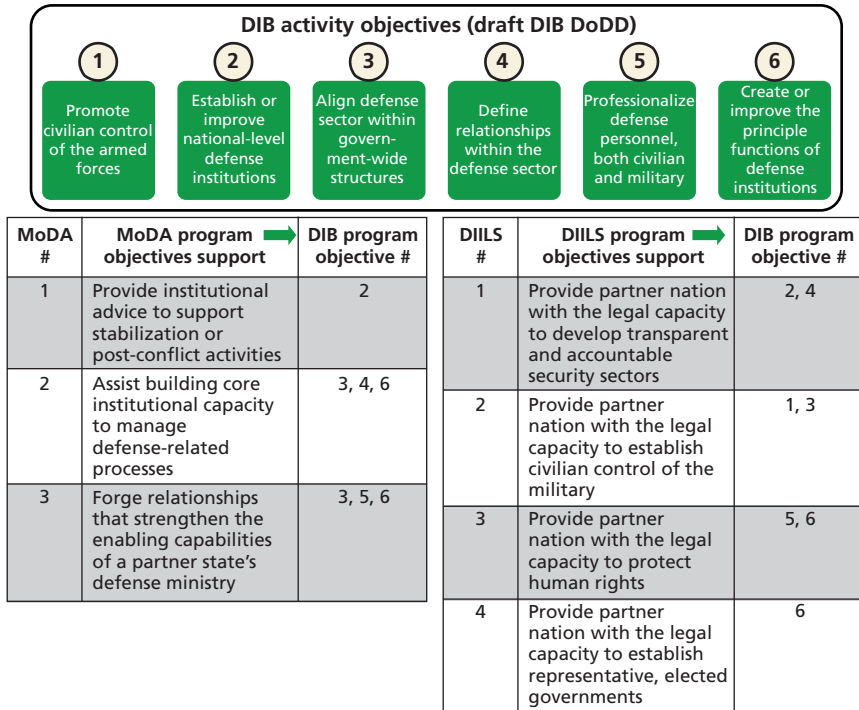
DIB activity objectives (draft DIB DoDD)

1
Promote civilian control of the armed forces

2
Establish or improve national-level defense institutions

3
Align defense sector within government-wide structures

4
Define relationships within the defense sector

5
Professionalize defense personnel, both civilian and military

6
Create or improve the principle functions of defense institutions

| MoDA # | MoDA program objectives support | DIB program objective # |
|---|---|---|
| 1 | Provide institutional advice to support stabilization or post-conflict activities | 2 |
| 2 | Assist building core institutional capacity to manage defense-related processes | 3, 4, 6 |
| 3 | Forge relationships that strengthen the enabling capabilities of a partner state's defense ministry | 3, 5, 6 |

| DIILS # | DIILS program objectives support | DIB program objective # |
|---|---|---|
| 1 | Provide partner nation with the legal capacity to develop transparent and accountable security sectors | 2, 4 |
| 2 | Provide partner nation with the legal capacity to establish civilian control of the military | 1, 3 |
| 3 | Provide partner nation with the legal capacity to protect human rights | 5, 6 |
| 4 | Provide partner nation with the legal capacity to establish representative, elected governments | 6 |